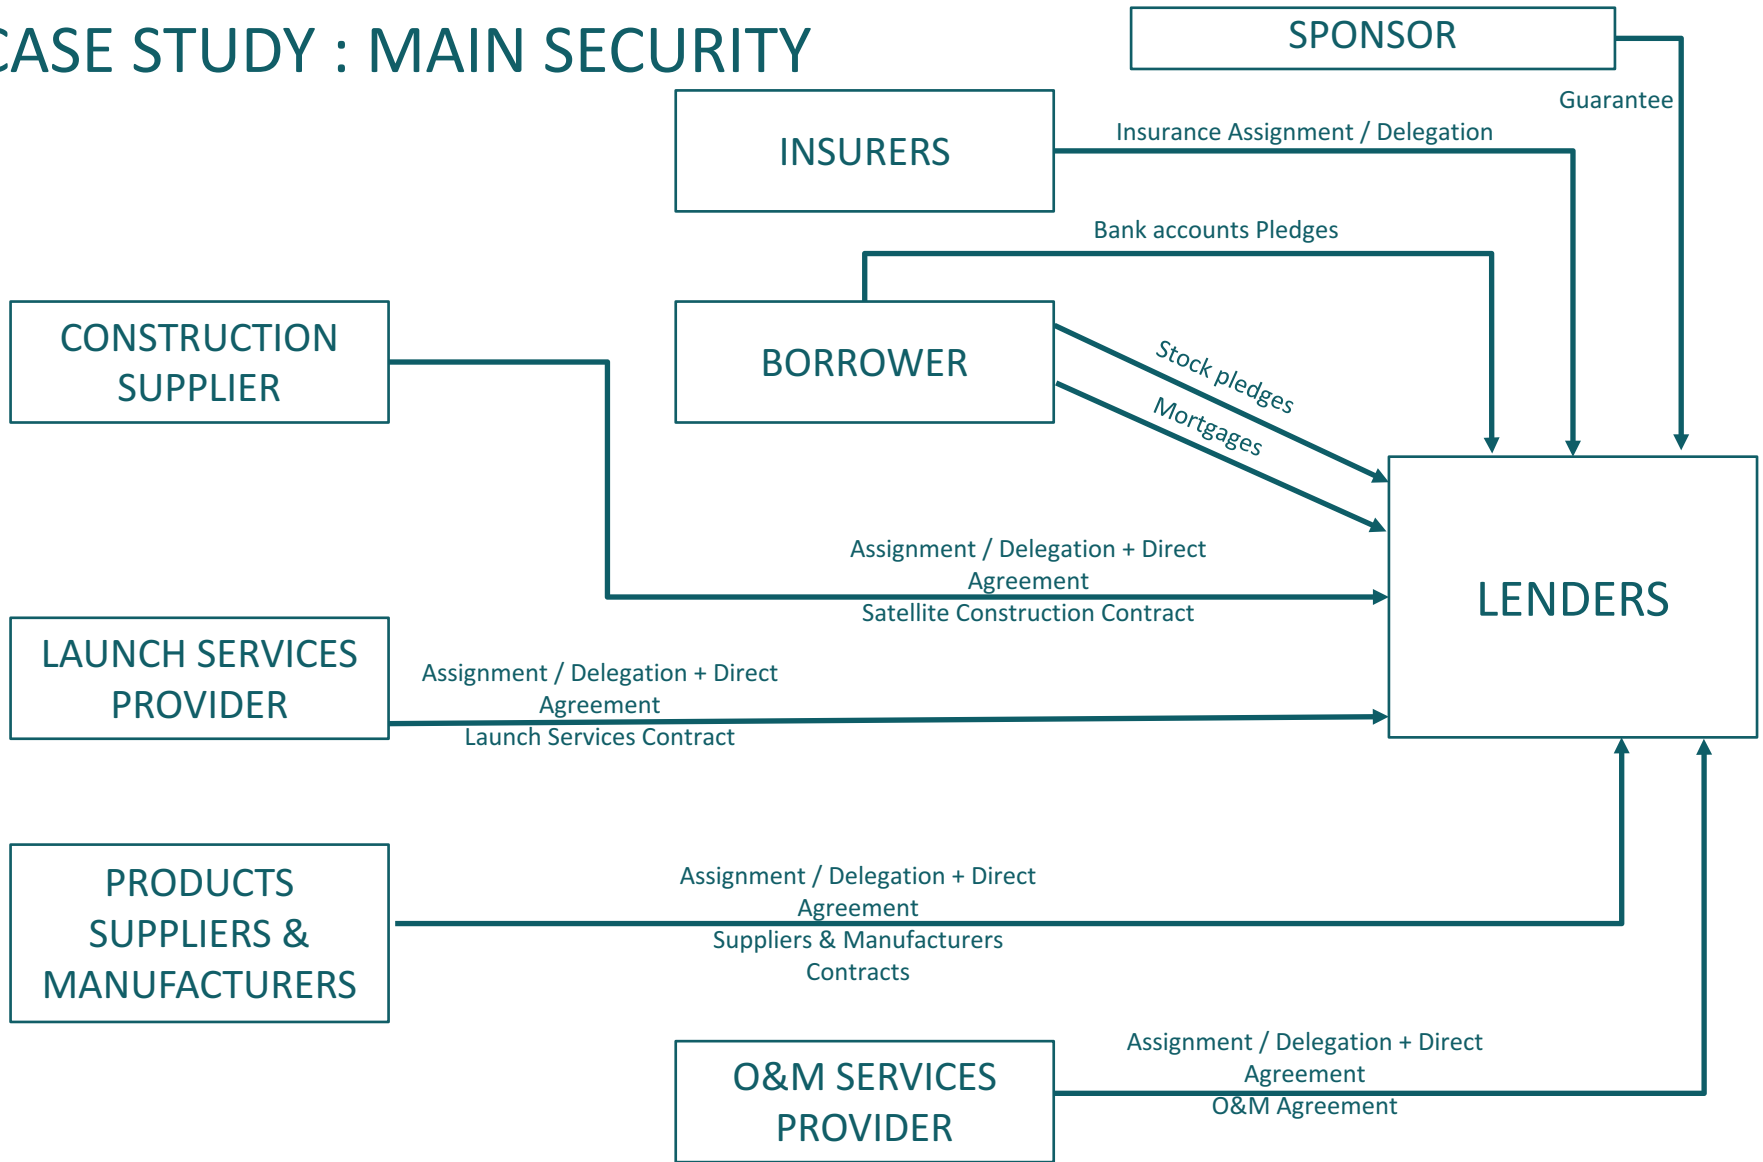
CASE STUDY : MAIN SECURITY

SPONSOR

Guarantee

INSURERS

Insurance Assignment / Delegation

Bank accounts Pledges

CONSTRUCTION SUPPLIER

BORROWER

Stock pledges

Mortgages

LENDERS

Assignment / Delegation + Direct Agreement
Satellite Construction Contract

LAUNCH SERVICES PROVIDER

Assignment / Delegation + Direct Agreement
Launch Services Contract

PRODUCTS SUPPLIERS & MANUFACTURERS

Assignment / Delegation + Direct Agreement
Suppliers & Manufacturers Contracts

O&M SERVICES PROVIDER

Assignment / Delegation + Direct Agreement
O&M Agreement